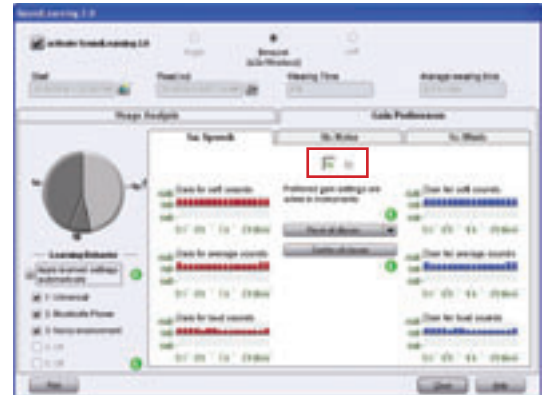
SoundLearning 2.0

activate SoundLearning 2.0

Single

Binaural (Left/Right)

Left

Start

Read out

Wearing Time

Average wearing time

Usage Analysis

Gain Preferences

In Speech

In Noise

In Music

Gain for soft sounds

Gain for soft sounds

Preferred gain settings are active in instruments

Gain for average sounds

Gain for average sounds

Gain for loud sounds

Gain for loud sounds

Learning Behavior

Apply learned settings automatically

1: Universal

2: Bluetooth Phone

3: Noisy environment

Print

Close

Help